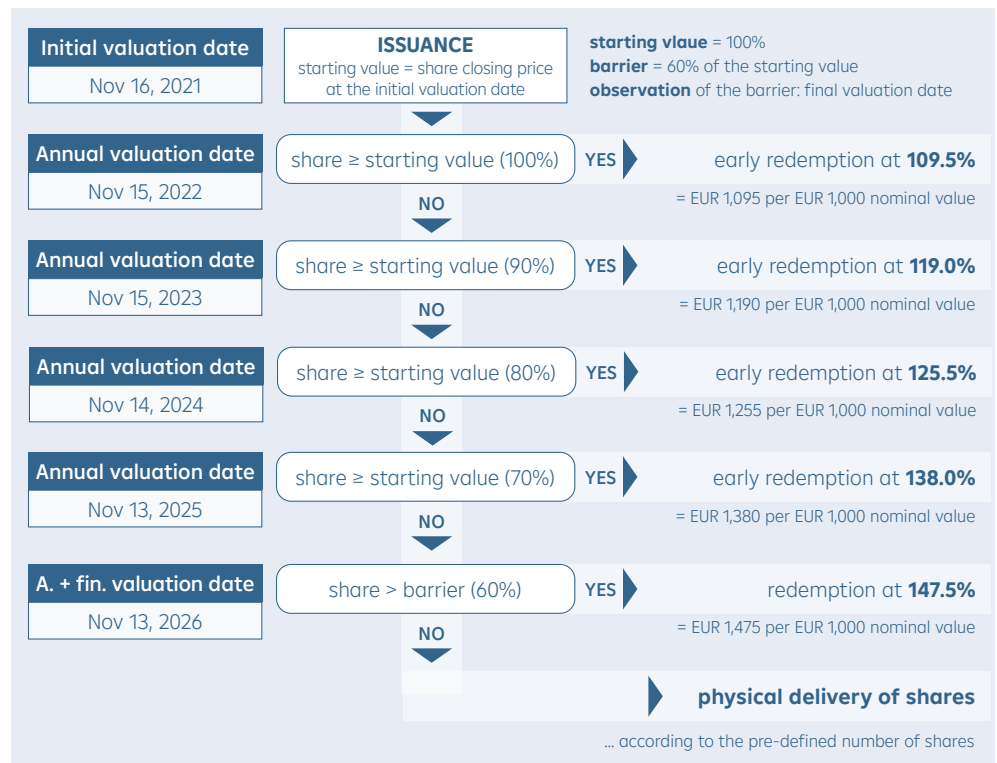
Initial valuation date
Nov 16, 2021

ISSUANCE
starting value = share closing price at the initial valuation date

**starting vlaue** = 100%
**barrier** = 60% of the starting value
**observation** of the barrier: final valuation date

Annual valuation date
Nov 15, 2022
share ≥ starting value (100%)
YES
early redemption at **109.5%**
= EUR 1,095 per EUR 1,000 nominal value
NO

Annual valuation date
Nov 15, 2023
share ≥ starting value (90%)
YES
early redemption at **119.0%**
= EUR 1,190 per EUR 1,000 nominal value
NO

Annual valuation date
Nov 14, 2024
share ≥ starting value (80%)
YES
early redemption at **125.5%**
= EUR 1,255 per EUR 1,000 nominal value
NO

Annual valuation date
Nov 13, 2025
share ≥ starting value (70%)
YES
early redemption at **138.0%**
= EUR 1,380 per EUR 1,000 nominal value
NO

A. + fin. valuation date
Nov 13, 2026
share > barrier (60%)
YES
redemption at **147.5%**
= EUR 1,475 per EUR 1,000 nominal value
NO

**physical delivery of shares**
... according to the pre-defined number of shares